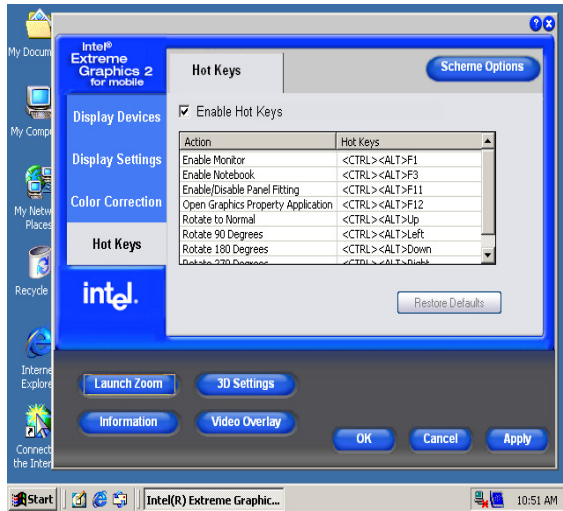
My Docum

My Comp

My Netw Places

Recycle

Interne Explore

Connect the Inter

Intel® Extreme Graphics 2 for mobile

Display Devices

Display Settings

Color Correction

Hot Keys

intel.

Hot Keys

Scheme Options

☑ Enable Hot Keys

| Action | Hot Keys |
|---|---|
| Enable Monitor | <CTRL><ALT>F1 |
| Enable Notebook | <CTRL><ALT>F3 |
| Enable/Disable Panel Fitting | <CTRL><ALT>F11 |
| Open Graphics Property Application | <CTRL><ALT>F12 |
| Rotate to Normal | <CTRL><ALT>Up |
| Rotate 90 Degrees | <CTRL><ALT>Left |
| Rotate 180 Degrees | <CTRL><ALT>Down |
| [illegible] | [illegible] |

Restore Defaults

Launch Zoom

3D Settings

Information

Video Overlay

OK

Cancel

Apply

Start

Intel(R) Extreme Graphic...

10:51 AM